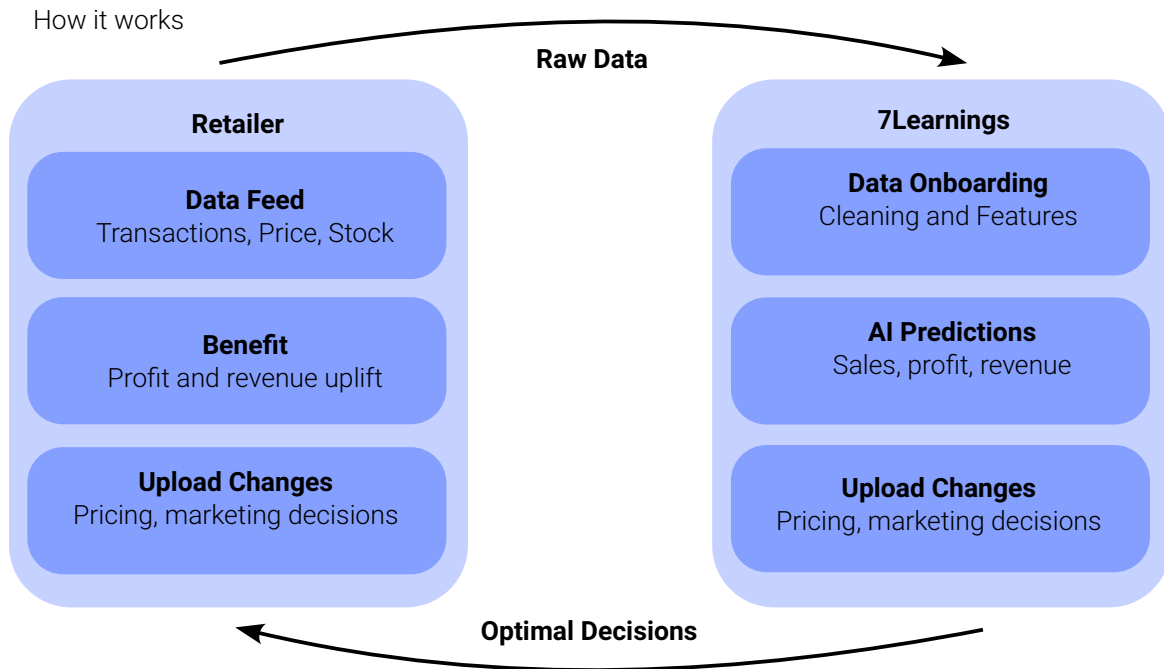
How it works

Raw Data

Retailer

Data Feed
Transactions, Price, Stock

Benefit
Profit and revenue uplift

Upload Changes
Pricing, marketing decisions

7Learnings

Data Onboarding
Cleaning and Features

AI Predictions
Sales, profit, revenue

Upload Changes
Pricing, marketing decisions

Optimal Decisions